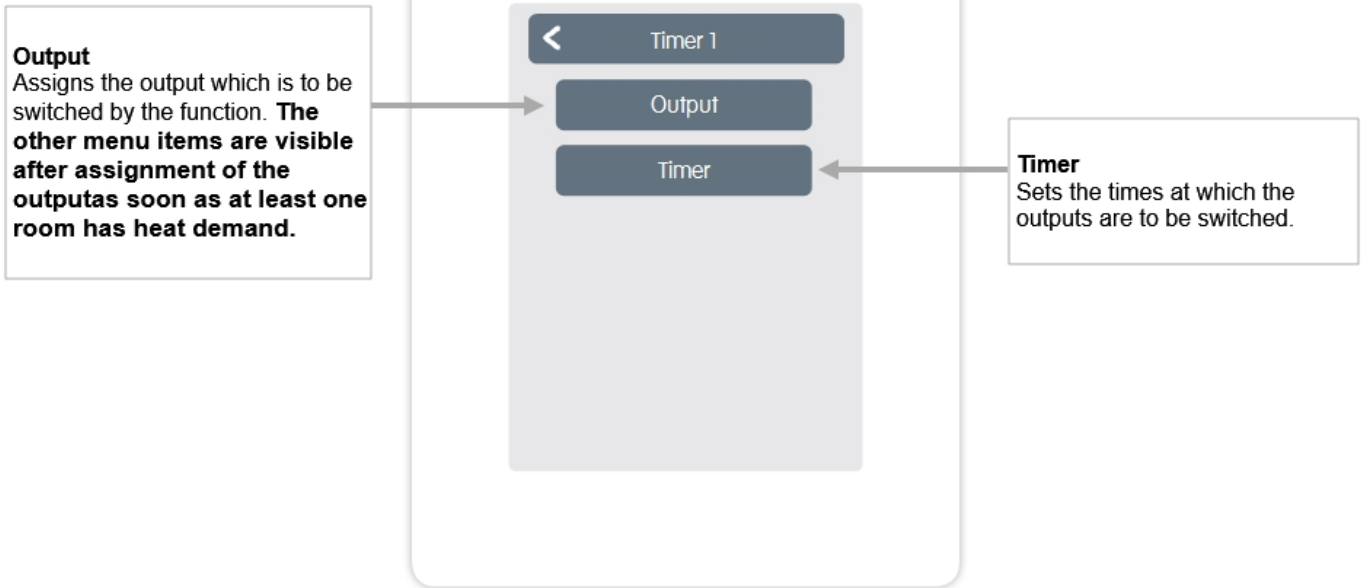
Output
Assigns the output which is to be switched by the function. **The other menu items are visible after assignment of the outputas soon as at least one room has heat demand.**

<

Timer 1

Output

Timer

Timer
Sets the times at which the outputs are to be switched.